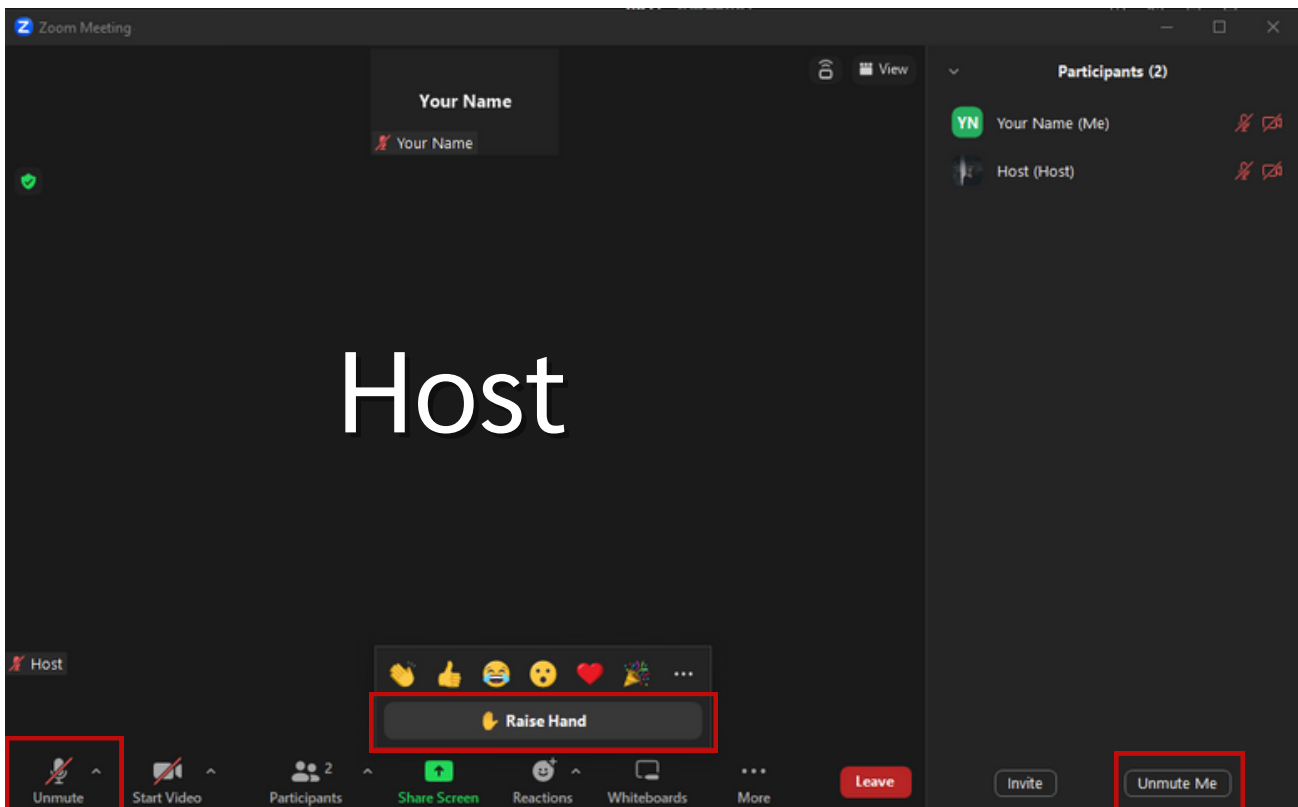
Zoom Meeting

View

Your Name

Your Name

Host

Host

Raise Hand

Unmute

Start Video

2

Participants

Share Screen

Reactions

Whiteboards

More

Leave

Participants (2)

YN

Your Name (Me)

Host (Host)

Invite

Unmute Me